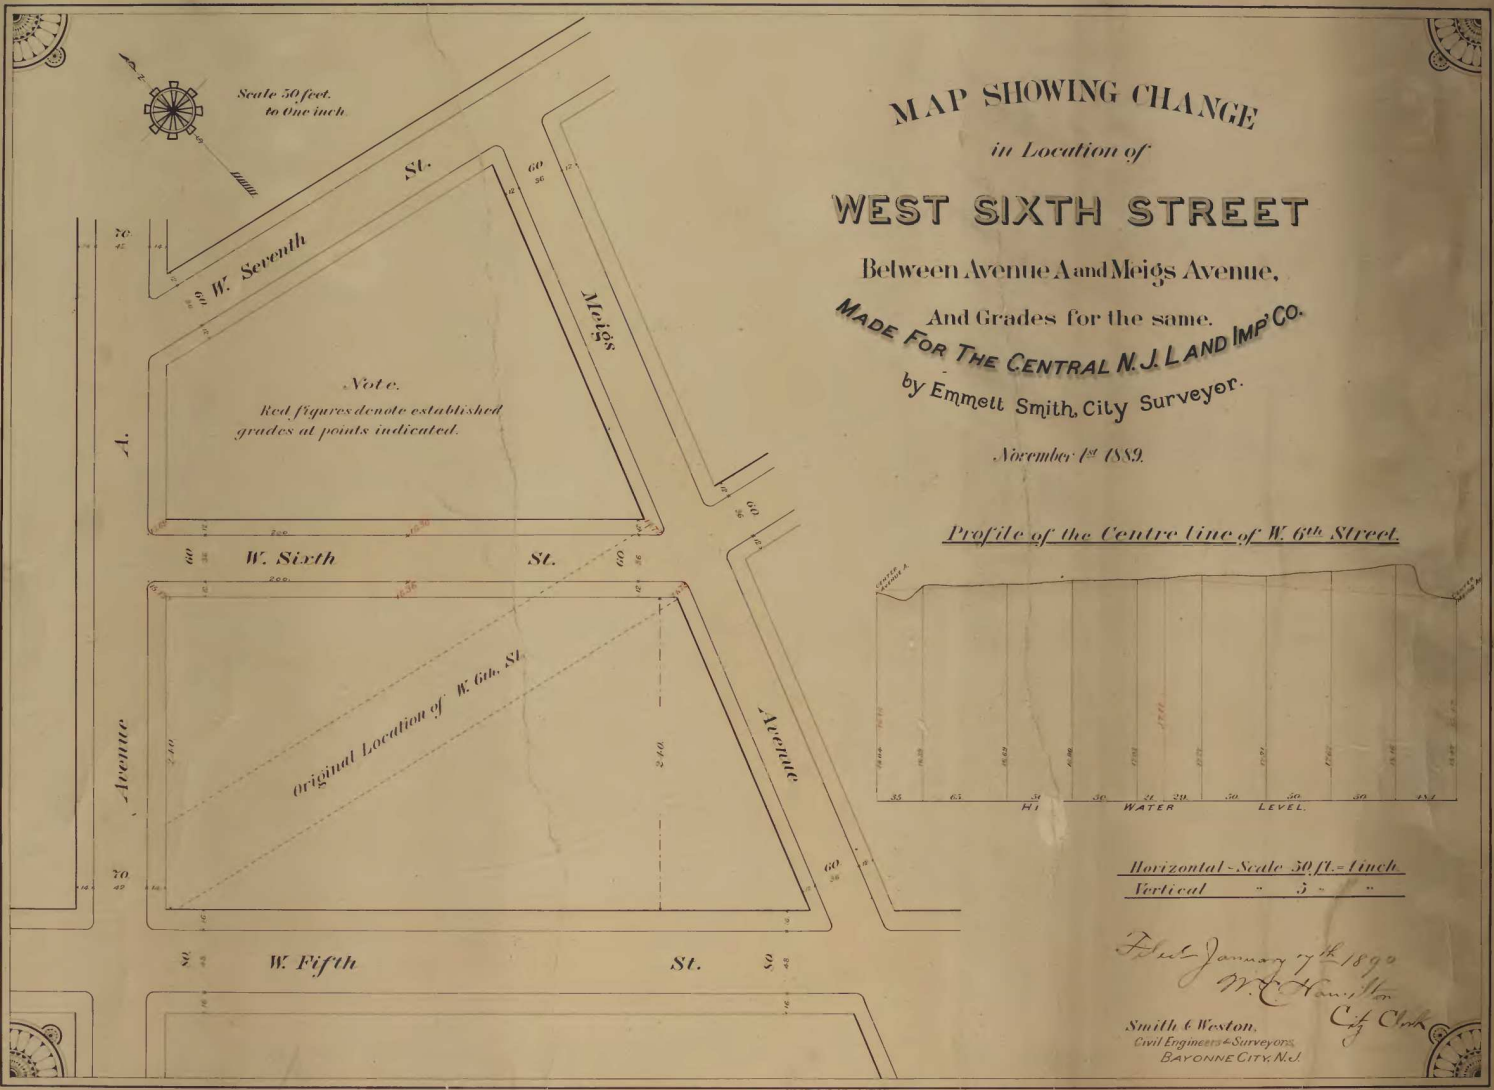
Scale 50 feet. to One inch.

MAP SHOWING CHANGE

in Location of

WEST SIXTH STREET

Between Avenue A and Meigs Avenue,

And Grades for the same.

MADE FOR THE CENTRAL N. J. LAND IMP'CO.

by Emmett Smith, City Surveyor.

November 1st 1889.

St.

W. Seventh

Meigs

Note.
Red figures denote established grades at points indicated.

A.

W. Sixth

St.

Avenue

Original Location of W. 6th St.

Avenue

W. Fifth

St.

70
42

70
42

60
36

60
36

60
36

200

200

240

240

Profile of the Centre line of W. 6th Street.

35 65 30 50 21 20 50 50 50 48.1

HI WATER LEVEL.

Horizontal - Scale 50 ft. = 1 inch.
Vertical " 5 " "

Filed January 7th 1890
W. C. Hamilton
City Clerk

Smith & Weston,
Civil Engineers & Surveyors,
BAYONNE CITY, N.J.